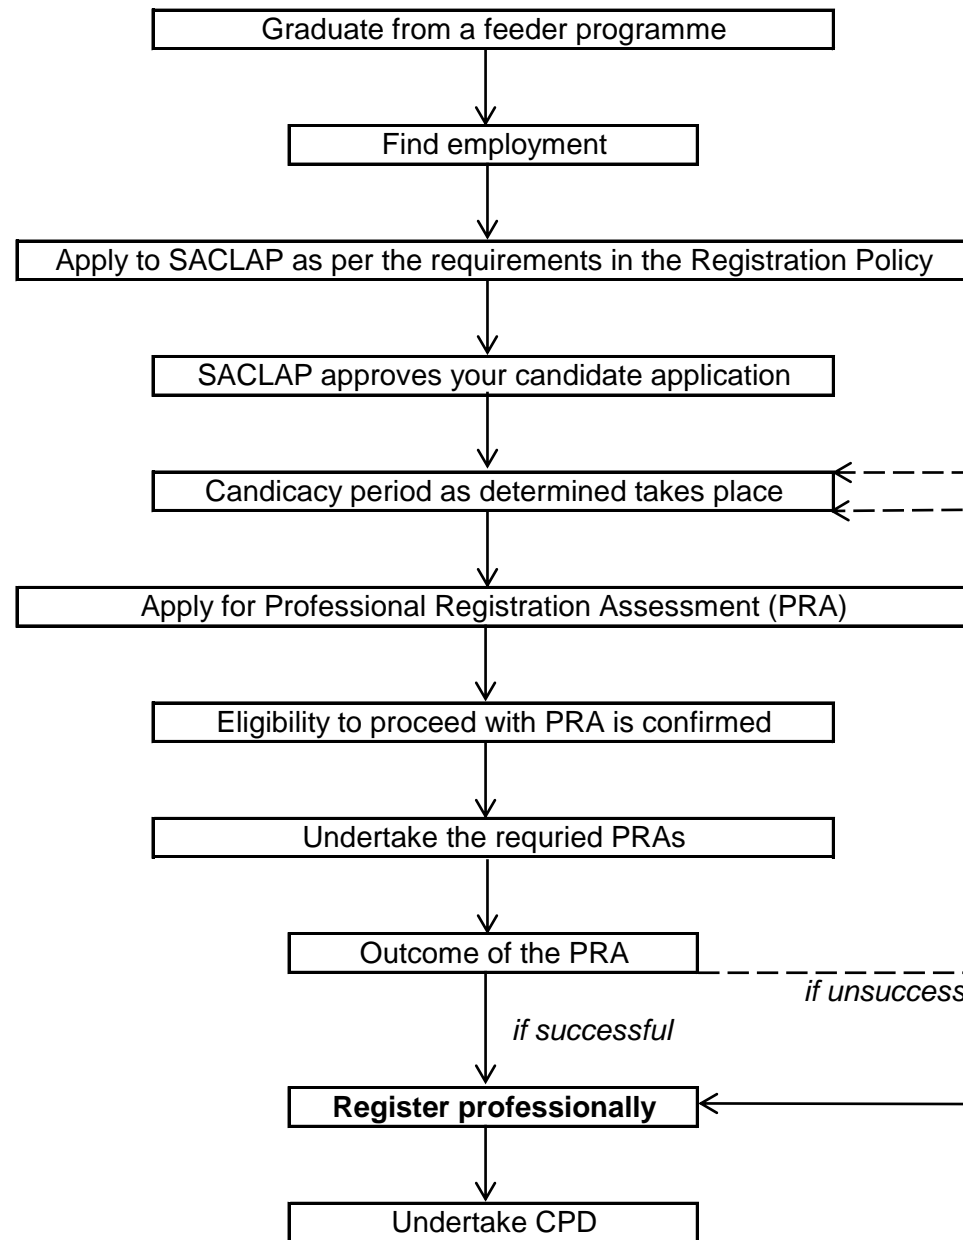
Graduate from a feeder programme

Find employment

Apply to SACLAP as per the requirements in the Registration Policy

SACLAP approves your candidate application

Candicacy period as determined takes place

Apply for Professional Registration Assessment (PRA)

Eligibility to proceed with PRA is confirmed

Undertake the requried PRAs

Outcome of the PRA

if unsuccess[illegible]

if successful

**Register professionally**

Undertake CPD